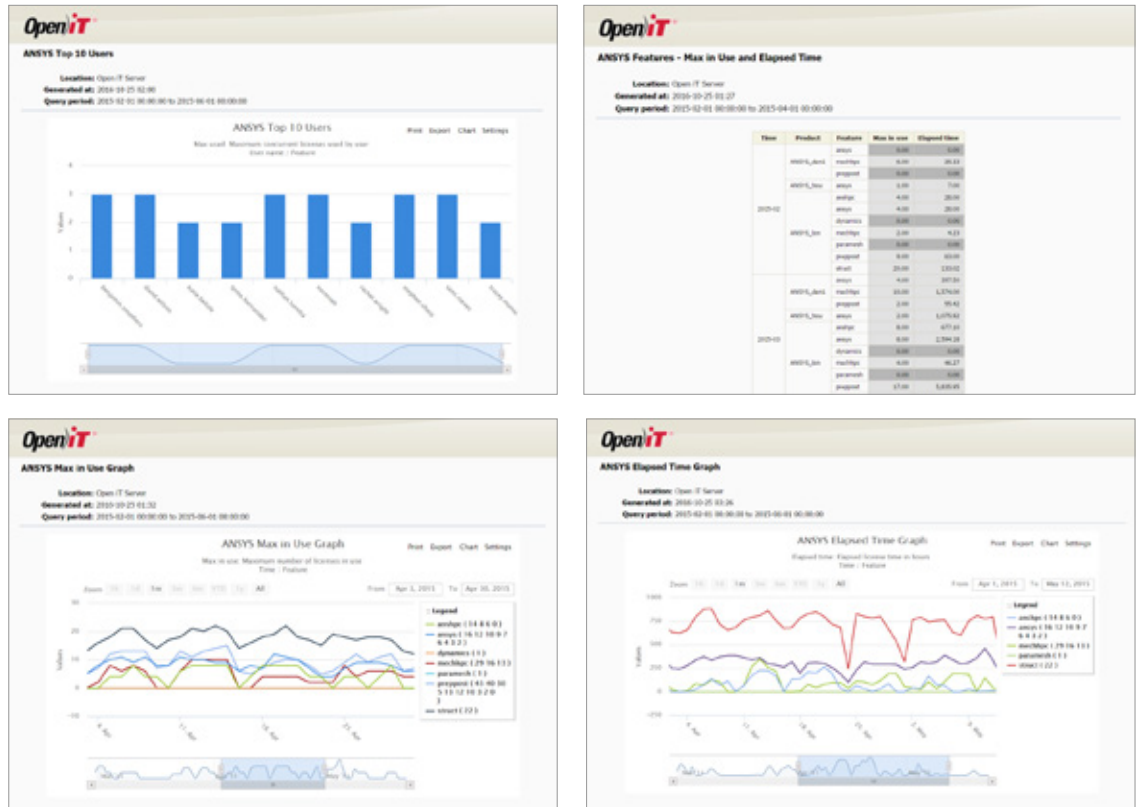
OpenIT

ANSYS Top 10 Users

Location: Open iT Server
Generated at: 2016-10-25 02:00
Query period: 2015-02-01 00:00:00 to 2015-06-01 00:00:00

ANSYS Top 10 Users

Print Export Chart Settings

Max used: Maximum concurrent licenses used by user
User name : Feature

4
3
2
1
0

Values

OpenIT

ANSYS Features - Max in Use and Elapsed Time

Location: Open iT Server
Generated at: 2016-10-25 01:27
Query period: 2015-02-01 00:00:00 to 2015-04-01 00:00:00

| Time | Product | Feature | Max in use | Elapsed time |
|---|---|---|---|---|
| 2015-02 | ANSYS_dem | ansys | 0.00 | 0.00 |
| | | mechhpc | 0.00 | 26.33 |
| | | prepppost | 0.00 | 0.00 |
| | ANSYS_feu | ansys | 1.00 | 7.00 |
| | ANSYS_lon | anshpc | 4.00 | 28.00 |
| | | ansys | 4.00 | 28.00 |
| | | dynamics | 0.00 | 0.00 |
| | | mechhpc | 2.00 | 4.33 |
| | | paramesh | 0.00 | 0.00 |
| | | preppost | 8.00 | 63.00 |
| | | struct | 20.00 | 233.02 |
| 2015-03 | ANSYS_dem | ansys | 4.00 | 397.50 |
| | | mechhpc | 10.00 | 1,374.50 |
| | | preppost | 2.00 | 99.42 |
| | ANSYS_feu | ansys | 2.00 | 1,075.82 |
| | ANSYS_lon | anshpc | 8.00 | 677.10 |
| | | ansys | 8.00 | 2,594.18 |
| | | dynamics | 0.00 | 0.00 |
| | | mechhpc | 4.00 | 46.27 |
| | | paramesh | 0.00 | 0.00 |
| | | preppost | 17.00 | 5,630.45 |

OpenIT

ANSYS Max in Use Graph

Location: Open iT Server
Generated at: 2016-10-25 01:32
Query period: 2015-02-01 00:00:00 to 2015-06-01 00:00:00

ANSYS Max in Use Graph

Print Export Chart Settings

Max in use: Maximum number of licenses in use
Time : Feature

Zoom 1h 1d 1w 1m 3m 6m YTD 1y All

From Apr 1, 2015 To Apr 30, 2015

Legend
anshpc ( 14 8 6 0 )
ansys ( 16 12 10 8 7 6 4 3 2 )
dynamics ( 1 )
mechhpc ( 29 16 13 )
paramesh ( 1 )
preppost ( 41 40 30 5 15 12 10 3 2 0 )
struct ( 22 )

30
20
10
0
-10

Values

6. Apr
13. Apr
20. Apr
27. Apr

OpenIT

ANSYS Elapsed Time Graph

Location: Open iT Server
Generated at: 2016-10-25 03:26
Query period: 2015-02-01 00:00:00 to 2015-06-01 00:00:00

ANSYS Elapsed Time Graph

Print Export Chart Settings

Elapsed time: Elapsed license time in hours
Time : Feature

Zoom 1h 1d 1w 1m 3m 6m YTD 1y All

From Apr 1, 2015 To May 12, 2015

Legend
anshpc ( 14 8 6 0 )
ansys ( 16 12 10 8 7 6 4 3 2 )
mechhpc ( 29 16 13 )
paramesh ( 1 )
struct ( 22 )

1000
750
500
250
0
-250

Values

6. Apr
13. Apr
20. Apr
27. Apr
4. May
11. May